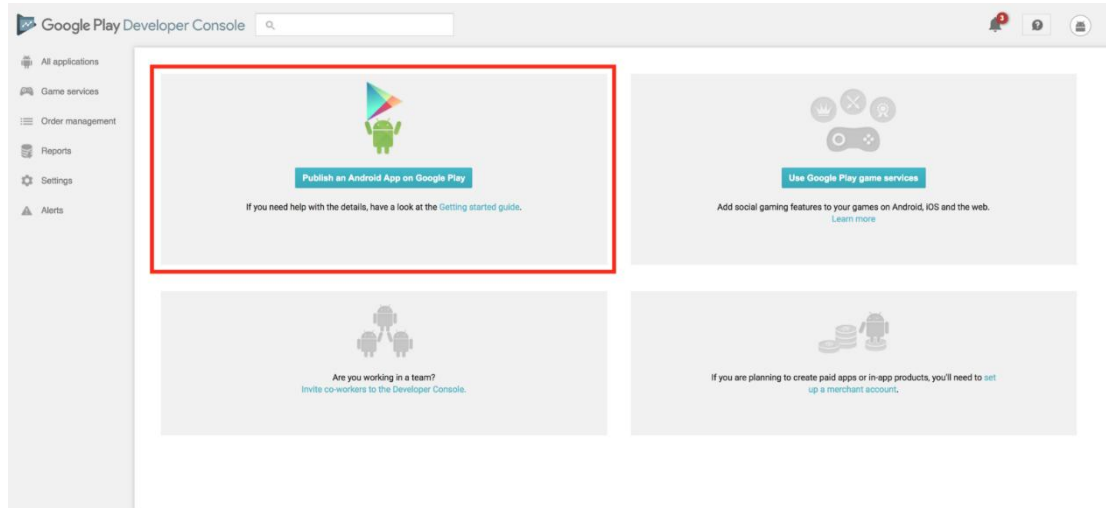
Google Play Developer Console

3

All applications
Game services
Order management
Reports
Settings
Alerts

Publish an Android App on Google Play

If you need help with the details, have a look at the Getting started guide.

Use Google Play game services

Add social gaming features to your games on Android, iOS and the web.
Learn more

Are you working in a team?
Invite co-workers to the Developer Console.

If you are planning to create paid apps or in-app products, you'll need to set up a merchant account.